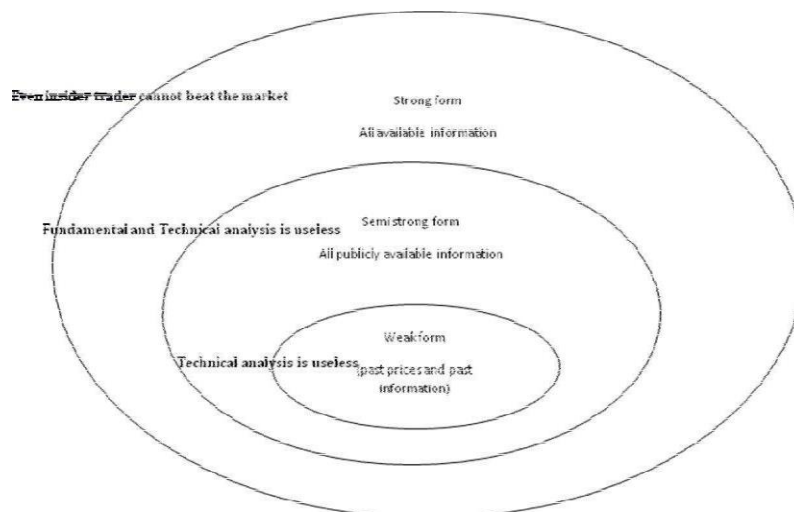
Even insider trader cannot beat the market

Strong form

All available information

Fundamental and Technical analysis is useless

Semistrong form

All publicly available information

Weakform

Technical analysis is useless

(past prices and past information)